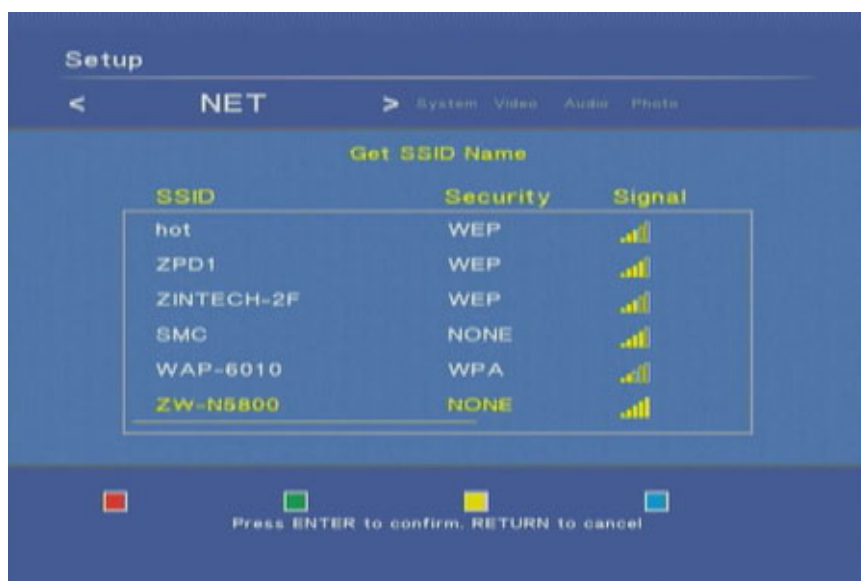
Setup

< NET > System Video Audio Photo

Get SSID Name

| SSID | Security | Signal |
|---|---|---|
| hot | WEP | |
| ZPD1 | WEP | |
| ZINTECH-2F | WEP | |
| SMC | NONE | |
| WAP-6010 | WPA | |
| ZW-N5800 | NONE | |

Press ENTER to confirm. RETURN to cancel